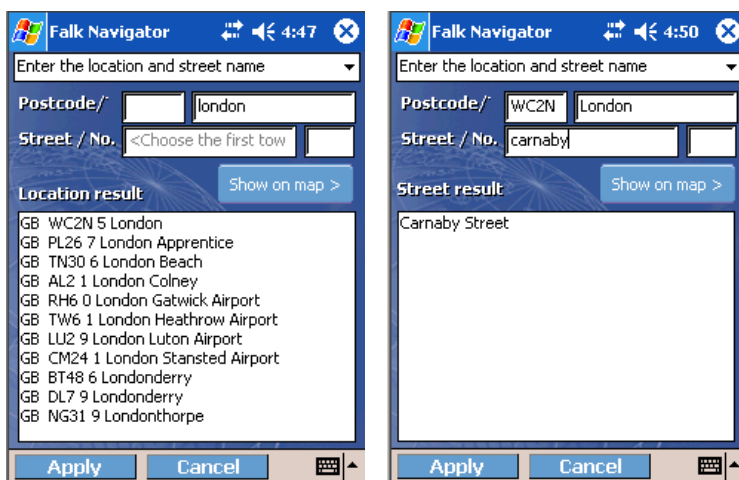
Falk Navigator 4:47

Enter the location and street name

Postcode/ london

Street / No. <Choose the first tow

Location result

Show on map >

GB WC2N 5 London
GB PL26 7 London Apprentice
GB TN30 6 London Beach
GB AL2 1 London Colney
GB RH6 0 London Gatwick Airport
GB TW6 1 London Heathrow Airport
GB LU2 9 London Luton Airport
GB CM24 1 London Stansted Airport
GB BT48 6 Londonderry
GB DL7 9 Londonderry
GB NG31 9 Londonthorpe

Apply Cancel

Falk Navigator 4:50

Enter the location and street name

Postcode/ WC2N London

Street / No. carnaby

Street result

Show on map >

Carnaby Street

Apply Cancel